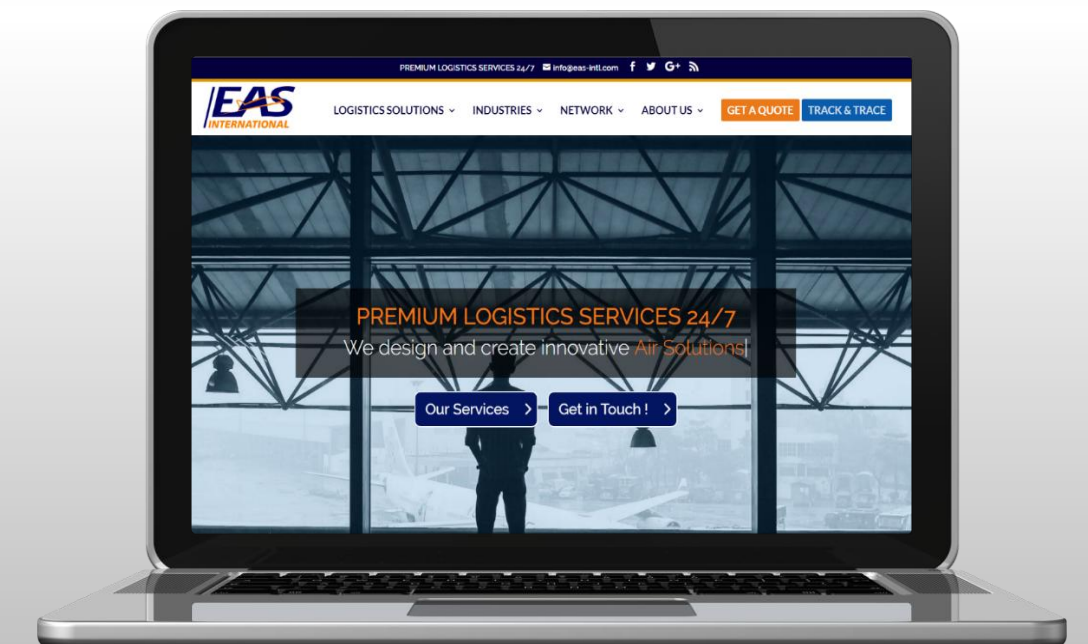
PREMIUM LOGISTICS SERVICES 24/7 info@eas-intl.com f G+

EAS INTERNATIONAL

LOGISTICS SOLUTIONS INDUSTRIES NETWORK ABOUT US GET A QUOTE TRACK & TRACE

PREMIUM LOGISTICS SERVICES 24/7

We design and create innovative Air Solutions|

Our Services >

Get in Touch ! >